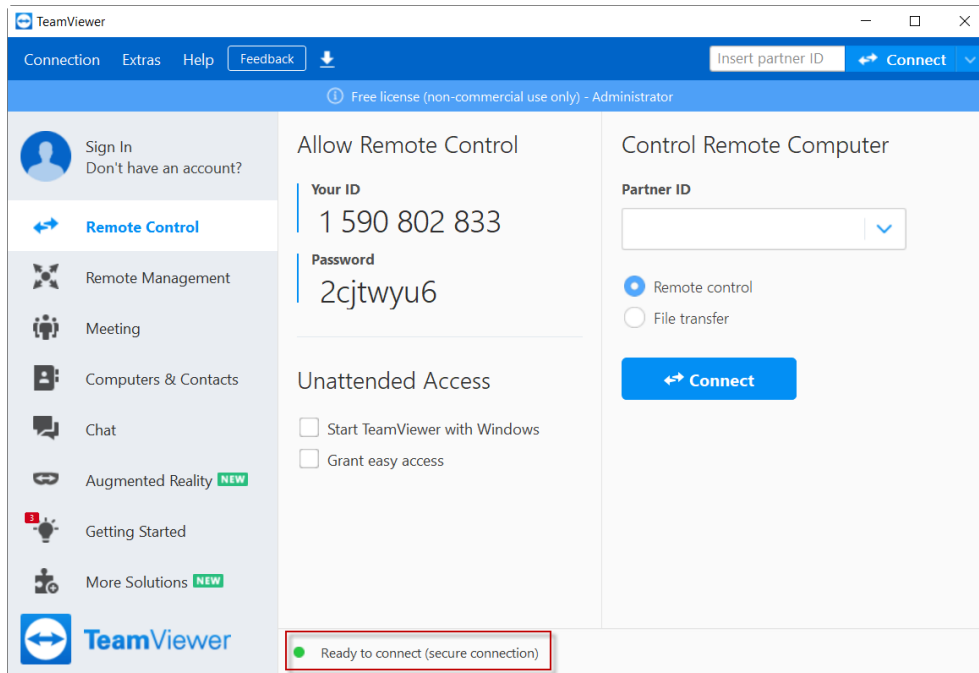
TeamViewer

Connection Extras Help Feedback

Insert partner ID Connect

Free license (non-commercial use only) - Administrator

Sign In
Don't have an account?

Remote Control

Remote Management

Meeting

Computers & Contacts

Chat

Augmented Reality NEW

3 Getting Started

More Solutions NEW

TeamViewer

Allow Remote Control

Your ID
1 590 802 833

Password
2cjtwyu6

Unattended Access

Start TeamViewer with Windows

Grant easy access

Control Remote Computer

Partner ID

Remote control

File transfer

Connect

Ready to connect (secure connection)